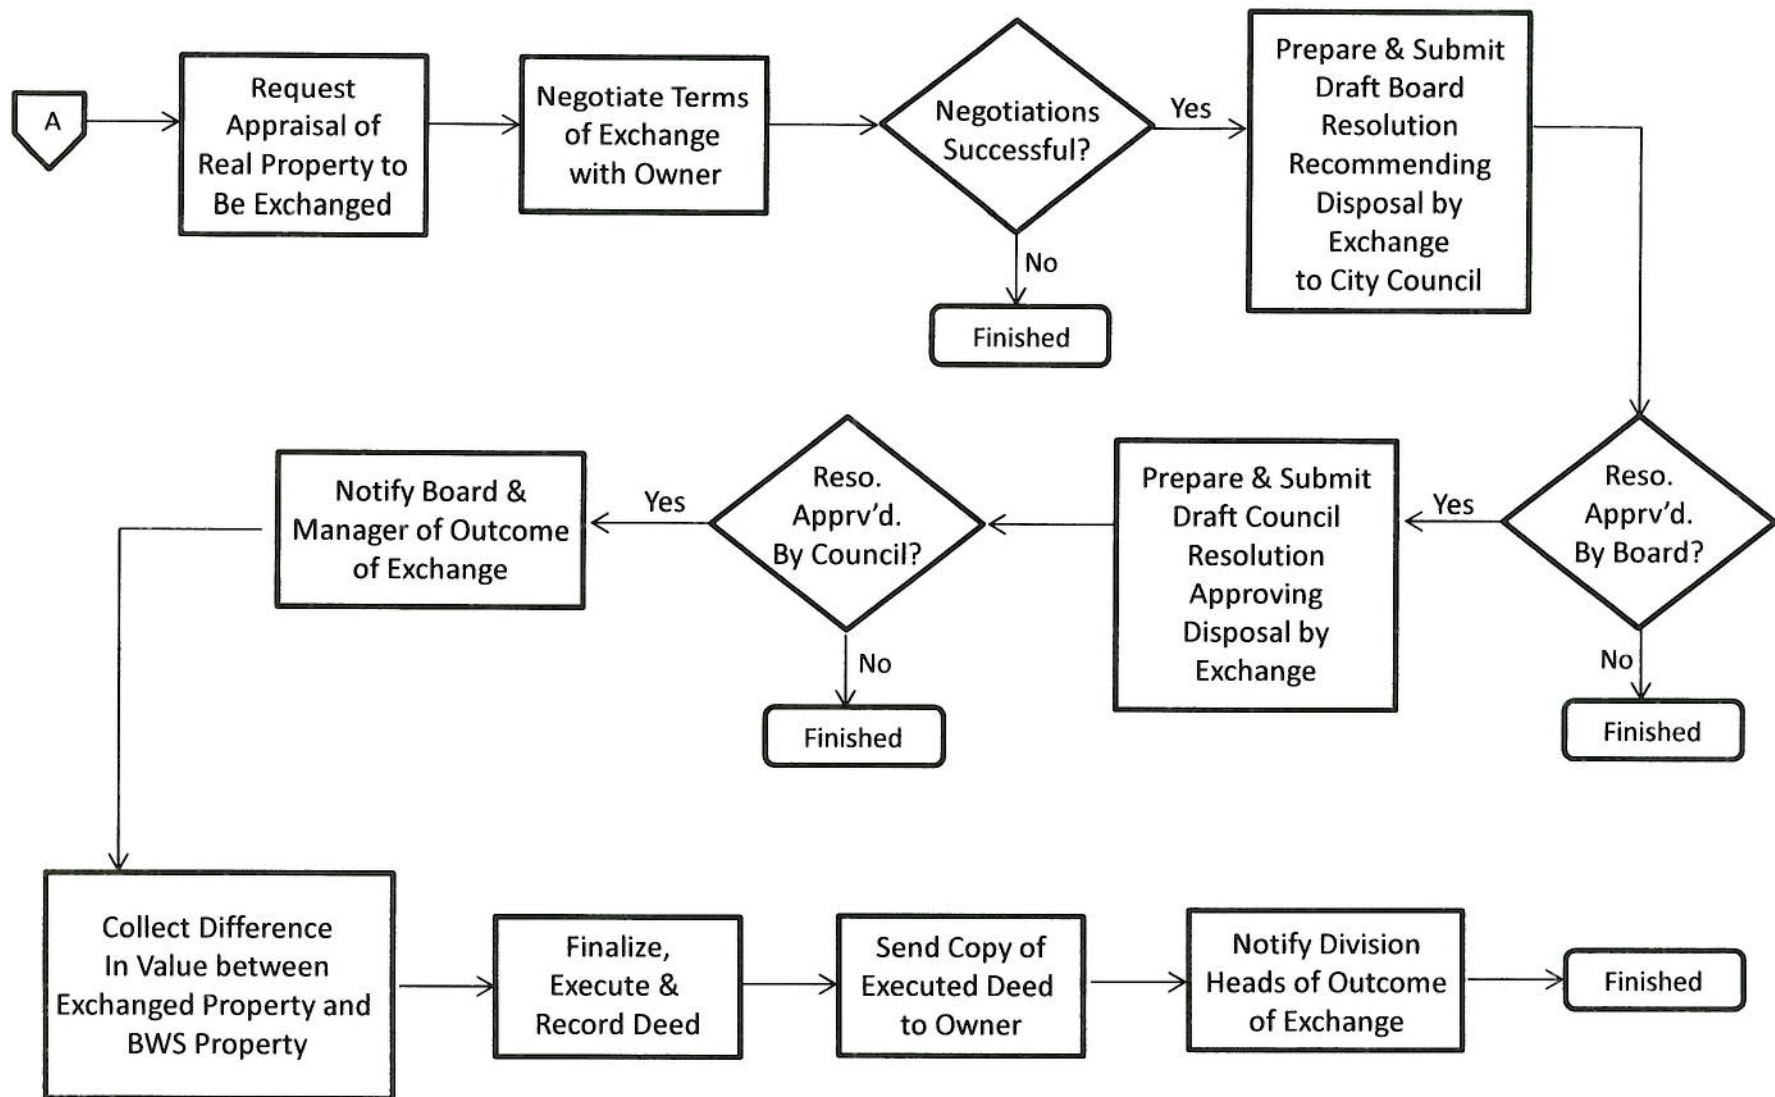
A

Request Appraisal of Real Property to Be Exchanged

Negotiate Terms of Exchange with Owner

Negotiations Successful?

Yes

No

Finished

Prepare & Submit Draft Board Resolution Recommending Disposal by Exchange to City Council

Reso. Apprv'd. By Board?

Yes

No

Finished

Prepare & Submit Draft Council Resolution Approving Disposal by Exchange

Reso. Apprv'd. By Council?

Yes

No

Finished

Notify Board & Manager of Outcome of Exchange

Collect Difference In Value between Exchanged Property and BWS Property

Finalize, Execute & Record Deed

Send Copy of Executed Deed to Owner

Notify Division Heads of Outcome of Exchange

Finished